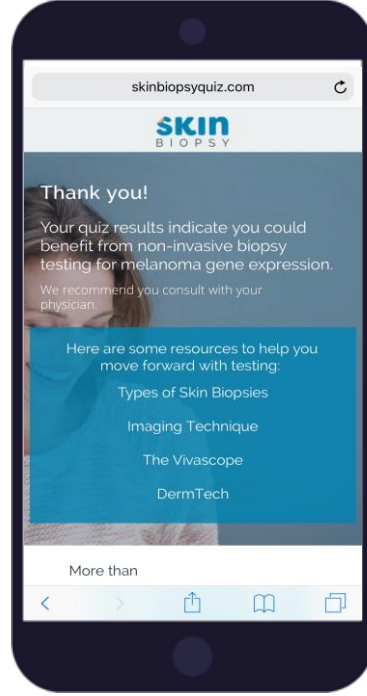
skinbiopsyquiz.com

SKIN
BIOPSY

Thank you!

Your quiz results indicate you could benefit from non-invasive biopsy testing for melanoma gene expression.

We recommend you consult with your physician.

Here are some resources to help you move forward with testing:

Types of Skin Biopsies

Imaging Technique

The Vivascope

DermTech

More than